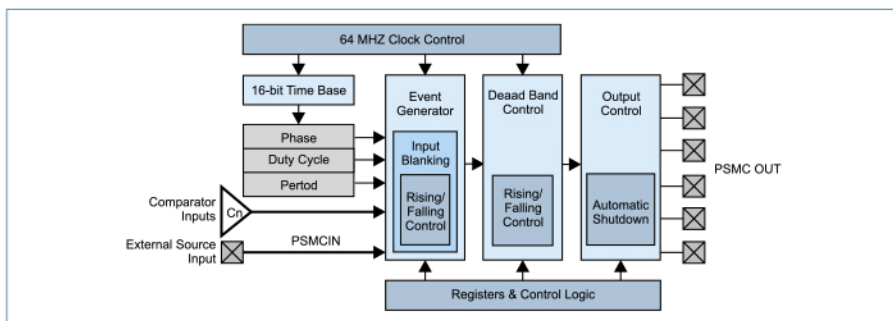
64 MHZ Clock Control

16-bit Time Base

Phase

Duty Cycle

Pertod

Comparator Inputs

Cn

External Source Input

PSMCIN

Event Generator

Input Blanking

Rising/ Falling Control

Deaad Band Control

Rising/ Falling Control

Output Control

Automatic Shutdown

PSMC OUT

Registers & Control Logic